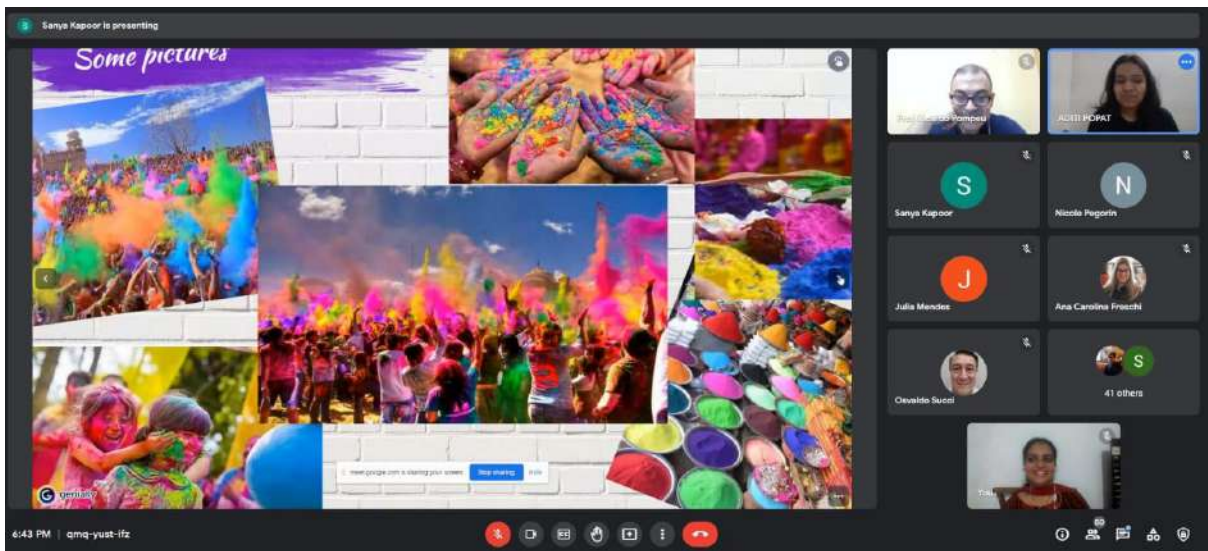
Sanya Kapoor is presenting

Some pictures

meet.google.com is sharing your screen. Stop sharing Hide

genially

Prof. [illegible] Pompeu

ADITI POPAT

S
Sanya Kapoor

N
Nicole Pegorin

J
Julia Mendes

Ana Carolina Froschi

Osvaldo Succi

S
41 others

You

6:43 PM | qmq-yust-ifz

50